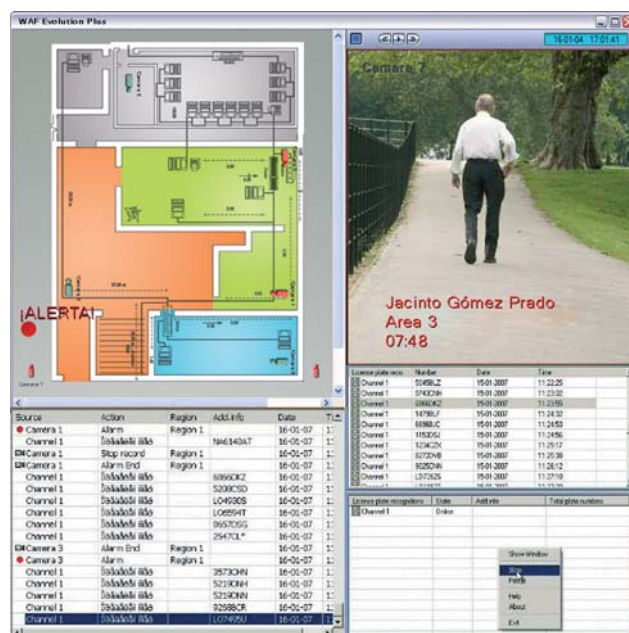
WAF Evolution Plus

16-01-04 17:01:41

Camera 7

¡ALERTA!

Jacinto Gómez Prado
Area 3
07:48

| Source | Action | Region | Addl.info | Data | T |
|---|---|---|---|---|---|
| Camera 1 | Alarm | Region 1 | | 16-01-07 | 1 |
| Channel 1 | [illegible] | | NA6140AT | 16-01-07 | 1 |
| Camera 1 | Stop record | Region 1 | | 16-01-07 | 1 |
| Camera 1 | Alarm End | Region 1 | | 16-01-07 | 1 |
| Channel 1 | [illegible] | | 6866CKZ | 16-01-07 | 1 |
| Channel 1 | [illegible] | | 5208CSD | 16-01-07 | 1 |
| Channel 1 | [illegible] | | LO4930S | 16-01-07 | 1 |
| Channel 1 | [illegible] | | LO6594T | 16-01-07 | 1 |
| Channel 1 | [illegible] | | 0657DSG | 16-01-07 | 1 |
| Channel 1 | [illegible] | | 2547CL* | 16-01-07 | 1 |
| Camera 3 | Alarm End | Region 1 | | 16-01-07 | 1 |
| Camera 3 | Alarm | Region 1 | | 16-01-07 | 1 |
| Channel 1 | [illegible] | | 3573CHN | 16-01-07 | 1 |
| Channel 1 | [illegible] | | 5219DNN | 16-01-07 | 1 |
| Channel 1 | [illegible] | | 5219DNN | 16-01-07 | 1 |
| Channel 1 | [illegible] | | 9268BCR | 16-01-07 | 1 |
| Channel 1 | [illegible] | | LO7495U | 16-01-07 | 1 |

| License plate reco | Number | Date | Time |
|---|---|---|---|
| Channel 1 | 5958LZ | 15-01-2007 | 11:22:25 |
| Channel 1 | 0740CNH | 15-01-2007 | 11:23:32 |
| Channel 1 | 6866CKZ | 15-01-2007 | 11:23:55 |
| Channel 1 | 1479BLF | 15-01-2007 | 11:24:32 |
| Channel 1 | 6698JC | 15-01-2007 | 11:24:53 |
| Channel 1 | 1150DSJ | 15-01-2007 | 11:24:56 |
| Channel 1 | 1234CZX | 15-01-2007 | 11:25:17 |
| Channel 1 | 8272DVB | 15-01-2007 | 11:25:38 |
| Channel 1 | 9325DVN | 15-01-2007 | 11:26:12 |
| Channel 1 | LO7262S | 15-01-2007 | 11:27:19 |

| License plate recognitions | State | Addl.info | Total plate numbers |
|---|---|---|---|
| Channel 1 | Online | | |

Show Window
Stop
Pause
Help
About
Exit